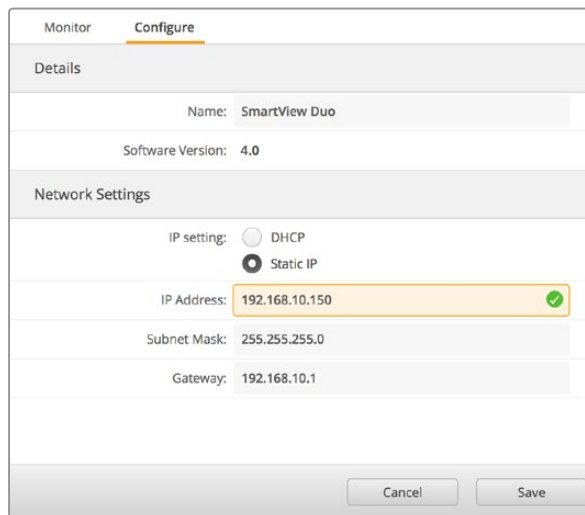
Monitor Configure

Details

Name: SmartView Duo

Software Version: 4.0

Network Settings

IP setting: DHCP
Static IP

IP Address: 192.168.10.150

Subnet Mask: 255.255.255.0

Gateway: 192.168.10.1

Cancel Save